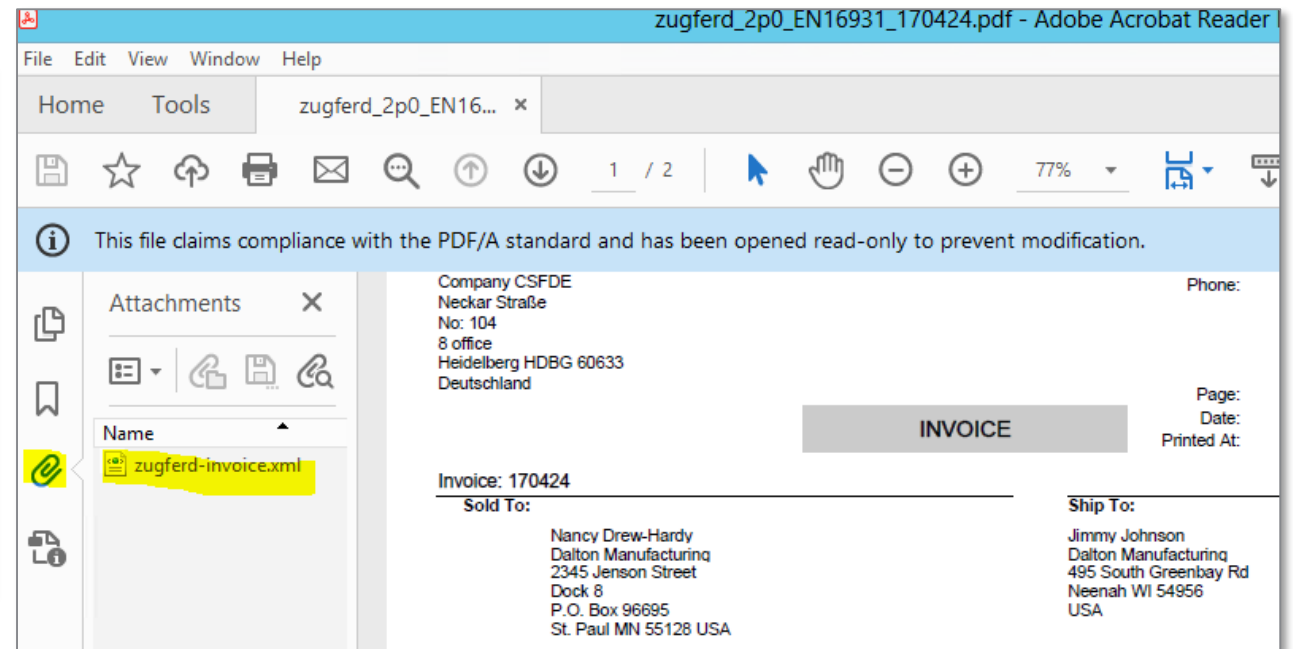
zugferd_2p0_EN16931_170424.pdf - Adobe Acrobat Reader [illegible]

File Edit View Window Help

Home Tools zugferd_2p0_EN16... ×

1 / 2 77%

This file claims compliance with the PDF/A standard and has been opened read-only to prevent modification.

Attachments ×

Name

zugferd-invoice.xml

Company CSFDE
Neckar Straße
No: 104
8 office
Heidelberg HDBG 60633
Deutschland

Phone:

Page:
Date:
Printed At:

INVOICE

Invoice: 170424

Sold To:

Nancy Drew-Hardy
Dalton Manufacturing
2345 Jenson Street
Dock 8
P.O. Box 96695
St. Paul MN 55128 USA

Ship To:

Jimmy Johnson
Dalton Manufacturing
495 South Greenbay Rd
Neenah WI 54956
USA